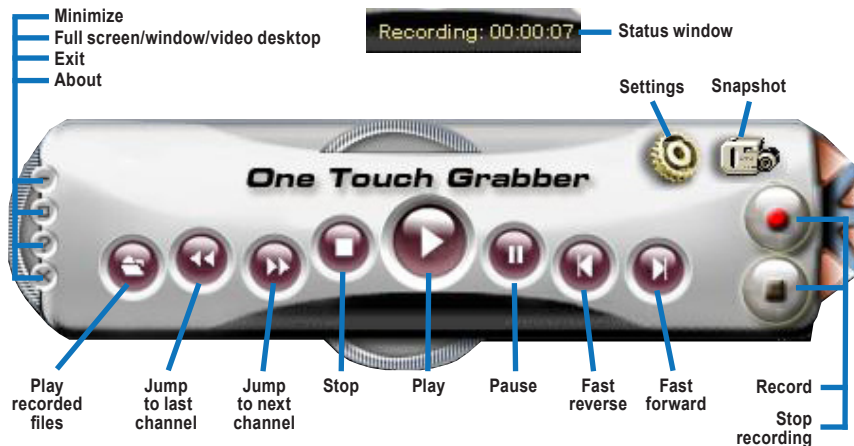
Minimize
Full screen/window/video desktop
Exit
About

Recording: 00:00:07

Status window

Settings

Snapshot

One Touch Grabber

Play recorded files

Jump to last channel

Jump to next channel

Stop

Play

Pause

Fast reverse

Fast forward

Record

Stop recording